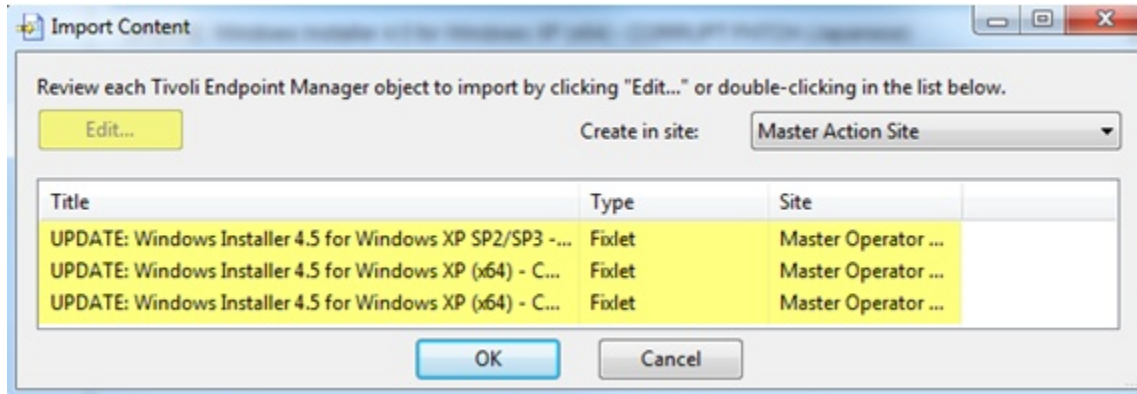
Import Content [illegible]

Review each Tivoli Endpoint Manager object to import by clicking "Edit..." or double-clicking in the list below.

Edit...

Create in site: Master Action Site

| Title | Type | Site |
|---|---|---|
| UPDATE: Windows Installer 4.5 for Windows XP SP2/SP3 -... | Fixlet | Master Operator ... |
| UPDATE: Windows Installer 4.5 for Windows XP (x64) - C... | Fixlet | Master Operator ... |
| UPDATE: Windows Installer 4.5 for Windows XP (x64) - C... | Fixlet | Master Operator ... |

OK

Cancel